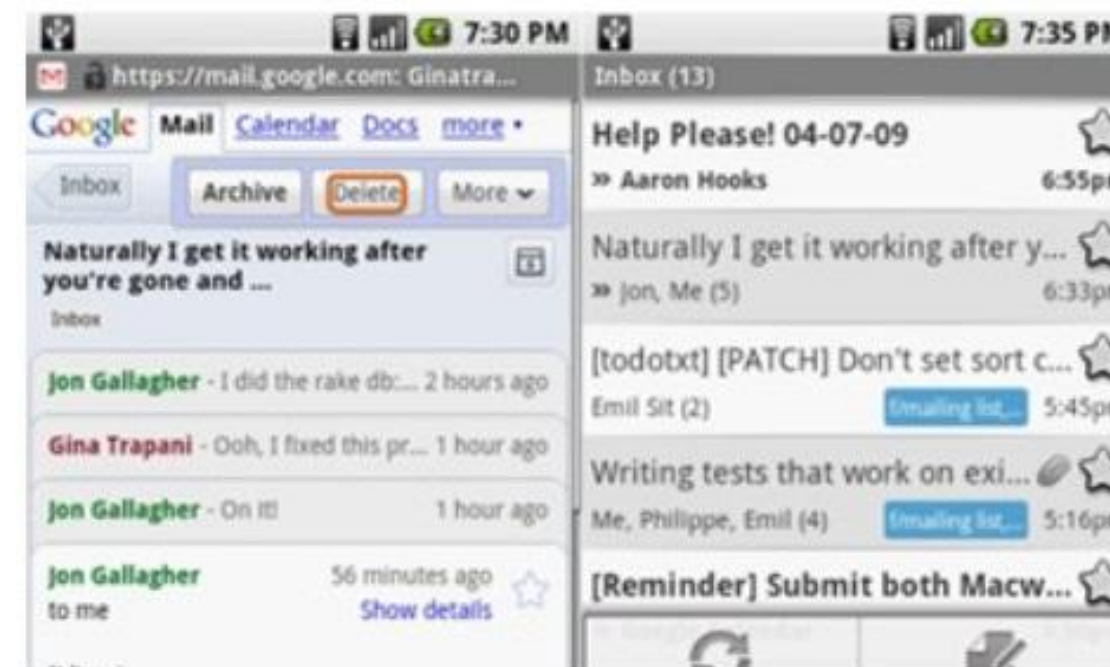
7:30 PM
https://mail.google.com: Ginatra...
Google Mail Calendar Docs more •
Inbox Archive Delete More
Naturally I get it working after you're gone and ...
Inbox
Jon Gallagher - I did the rake db:... 2 hours ago
Gina Trapani - Ooh, I fixed this pr... 1 hour ago
Jon Gallagher - On it! 1 hour ago
Jon Gallagher 56 minutes ago
to me Show details

7:35 PM
Inbox (13)
Help Please! 04-07-09
» Aaron Hooks 6:55pm
Naturally I get it working after y...
» Jon, Me (5) 6:33pm
[todotxt] [PATCH] Don't set sort c...
Emil Sit (2) Emailing list,... 5:45pm
Writing tests that work on exi...
Me, Philippe, Emil (4) Emailing list,... 5:16pm
[Reminder] Submit both Macw...